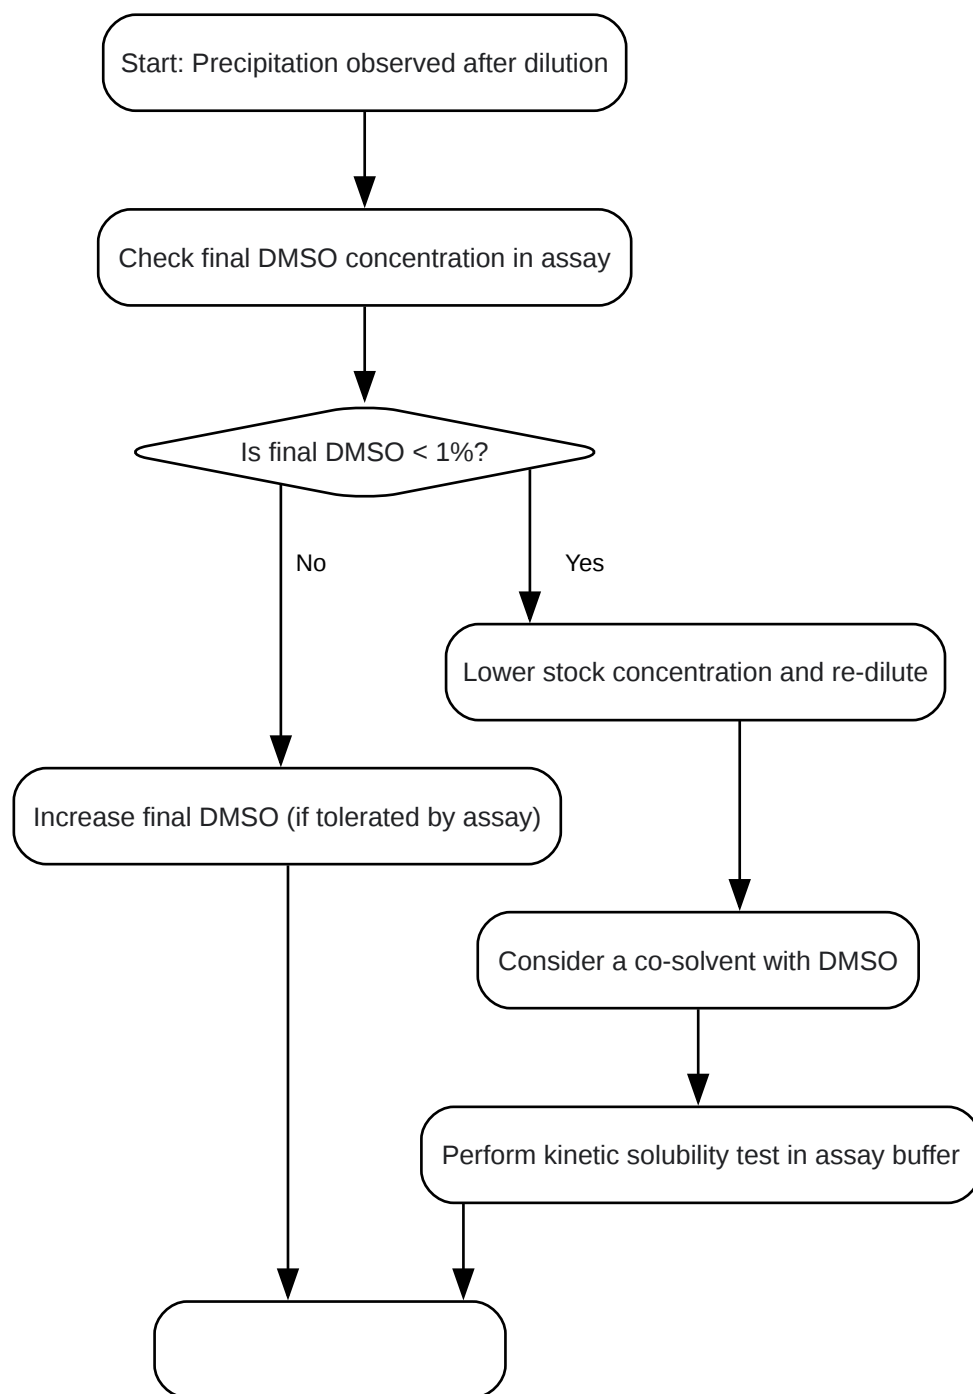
Start: Precipitation observed after dilution

Check final DMSO concentration in assay

Is final DMSO < 1%?

No

Yes

Lower stock concentration and re-dilute

Increase final DMSO (if tolerated by assay)

Consider a co-solvent with DMSO

Perform kinetic solubility test in assay buffer